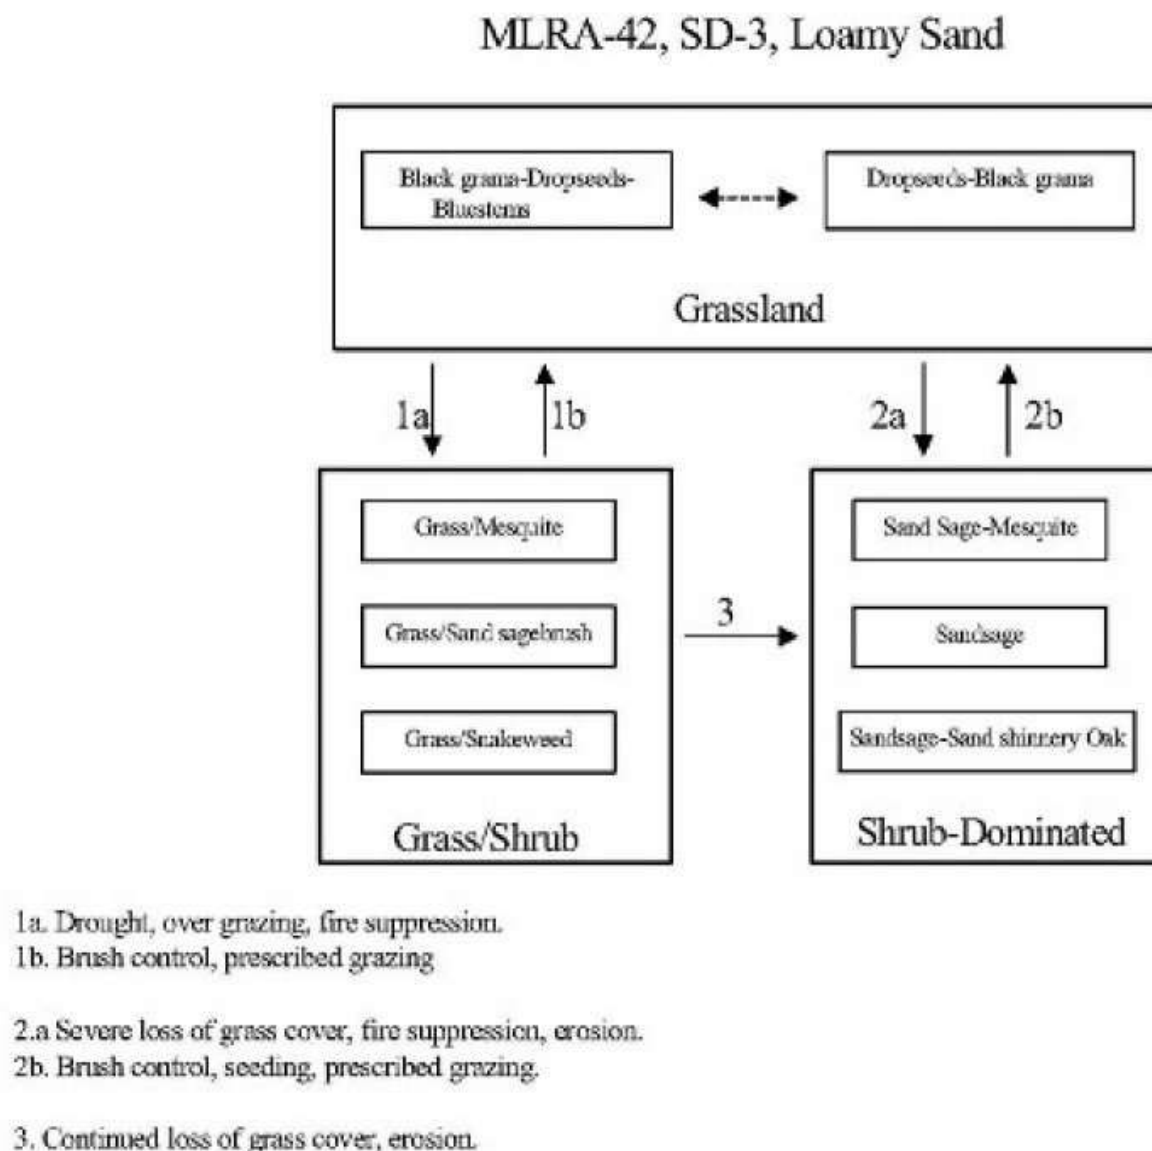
MLRA-42, SD-3, Loamy Sand

Black grama-Dropseeds-Bluestems

Dropseeds-Black grama

Grassland

1a

1b

2a

2b

Grass/Mesquite

Grass/Sand sagebrush

Grass/Snakeweed

Grass/Shrub

3

Sand Sage-Mesquite

Sandsage

Sandsage-Sand shinnery Oak

Shrub-Dominated

1a. Drought, over grazing, fire suppression.
1b. Brush control, prescribed grazing

2.a Severe loss of grass cover, fire suppression, erosion.
2b. Brush control, seeding, prescribed grazing.

3. Continued loss of grass cover, erosion.